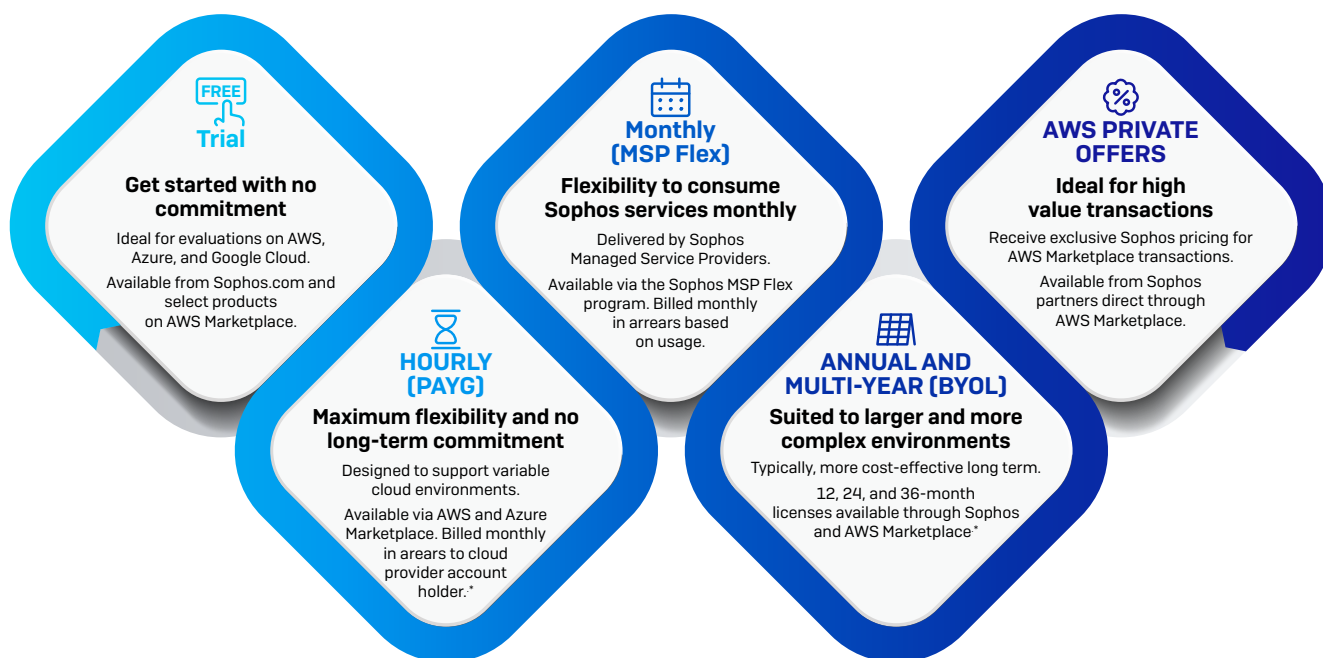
FREE

Trial

Get started with no commitment

Ideal for evaluations on AWS, Azure, and Google Cloud.

Available from Sophos.com and select products on AWS Marketplace.

HOURLY (PAYG)

Maximum flexibility and no long-term commitment

Designed to support variable cloud environments.

Available via AWS and Azure Marketplace. Billed monthly in arears to cloud provider account holder.*

Monthly (MSP Flex)

Flexibility to consume Sophos services monthly

Delivered by Sophos Managed Service Providers.

Available via the Sophos MSP Flex program. Billed monthly in arrears based on usage.

ANNUAL AND MULTI-YEAR (BYOL)

Suited to larger and more complex environments

Typically, more cost-effective long term.

12, 24, and 36-month licenses available through Sophos and AWS Marketplace*

AWS PRIVATE OFFERS

Ideal for high value transactions

Receive exclusive Sophos pricing for AWS Marketplace transactions.

Available from Sophos partners direct through AWS Marketplace.